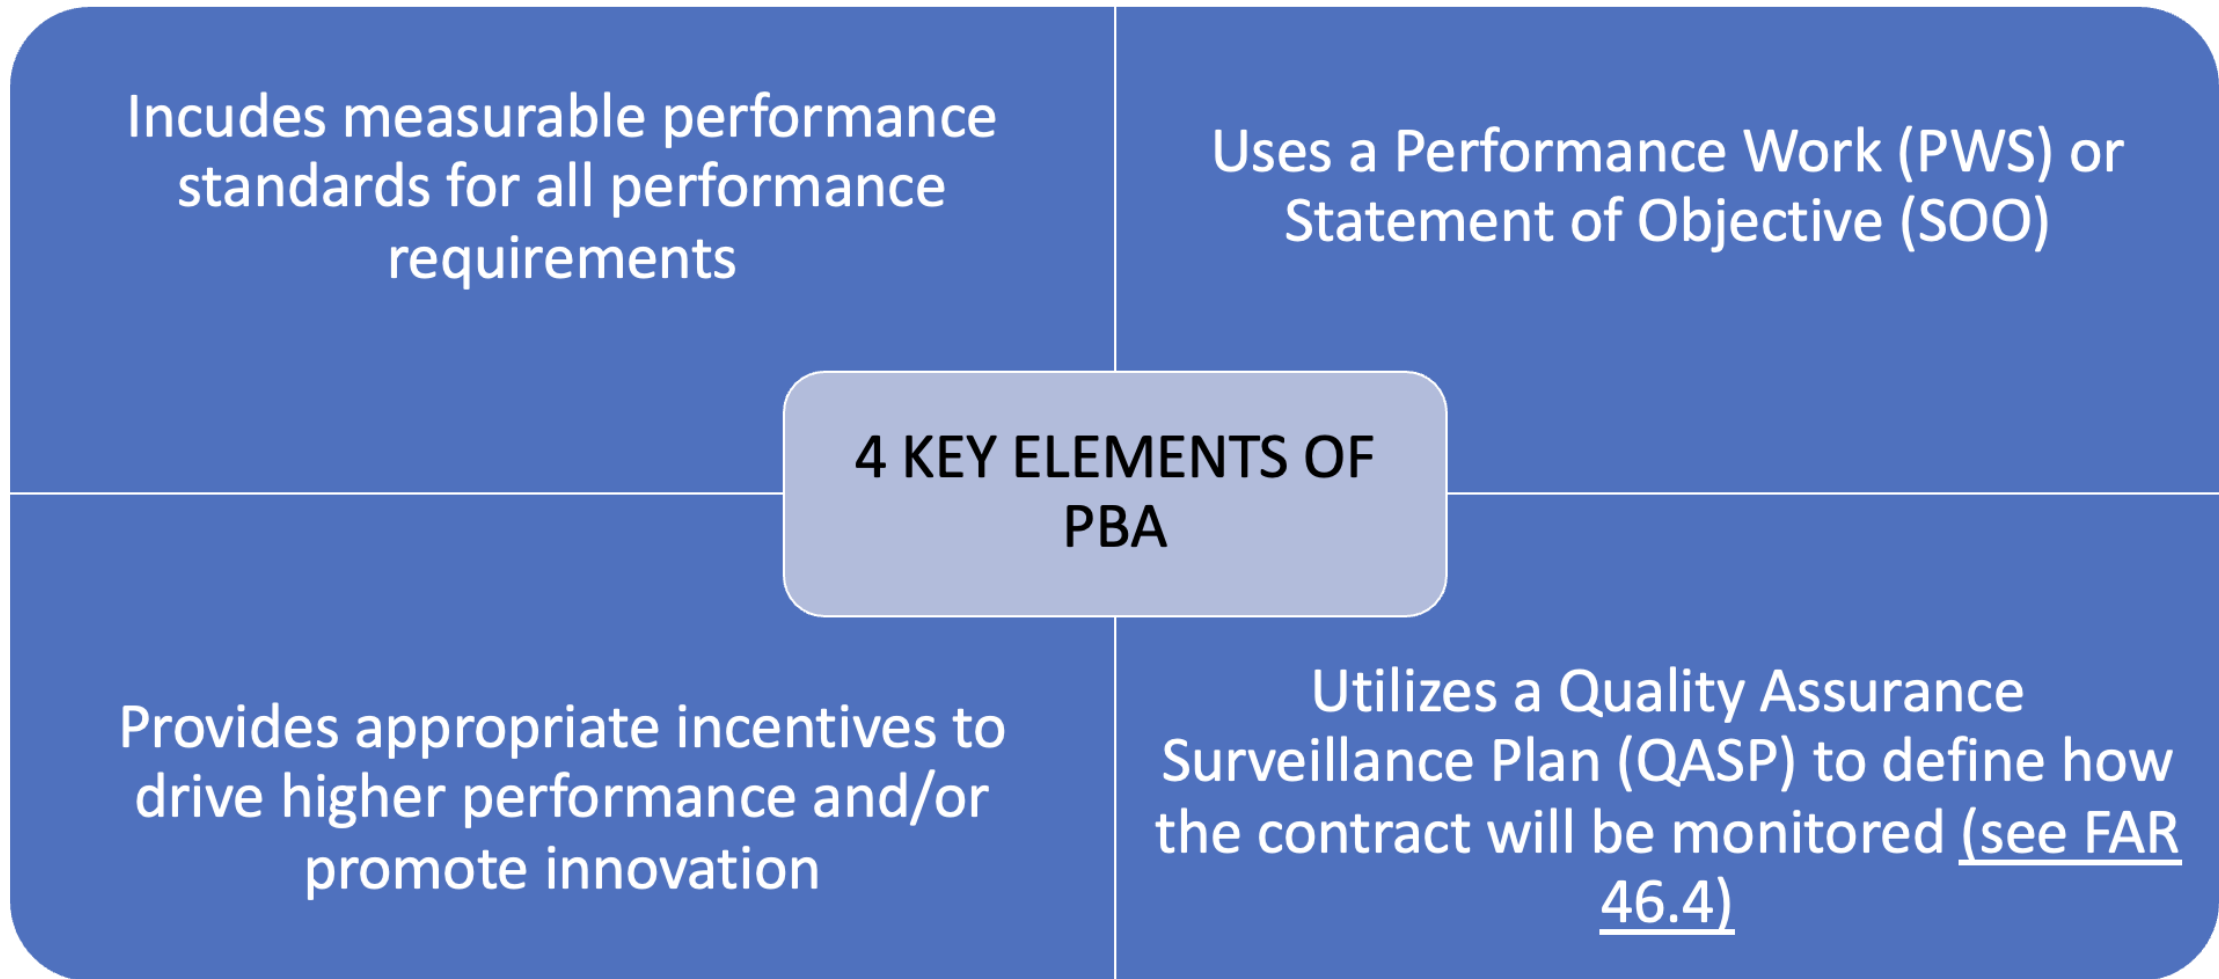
Incudes measurable performance standards for all performance requirements

Uses a Performance Work (PWS) or Statement of Objective (SOO)

4 KEY ELEMENTS OF PBA

Provides appropriate incentives to drive higher performance and/or promote innovation

Utilizes a Quality Assurance Surveillance Plan (QASP) to define how the contract will be monitored (see FAR 46.4)